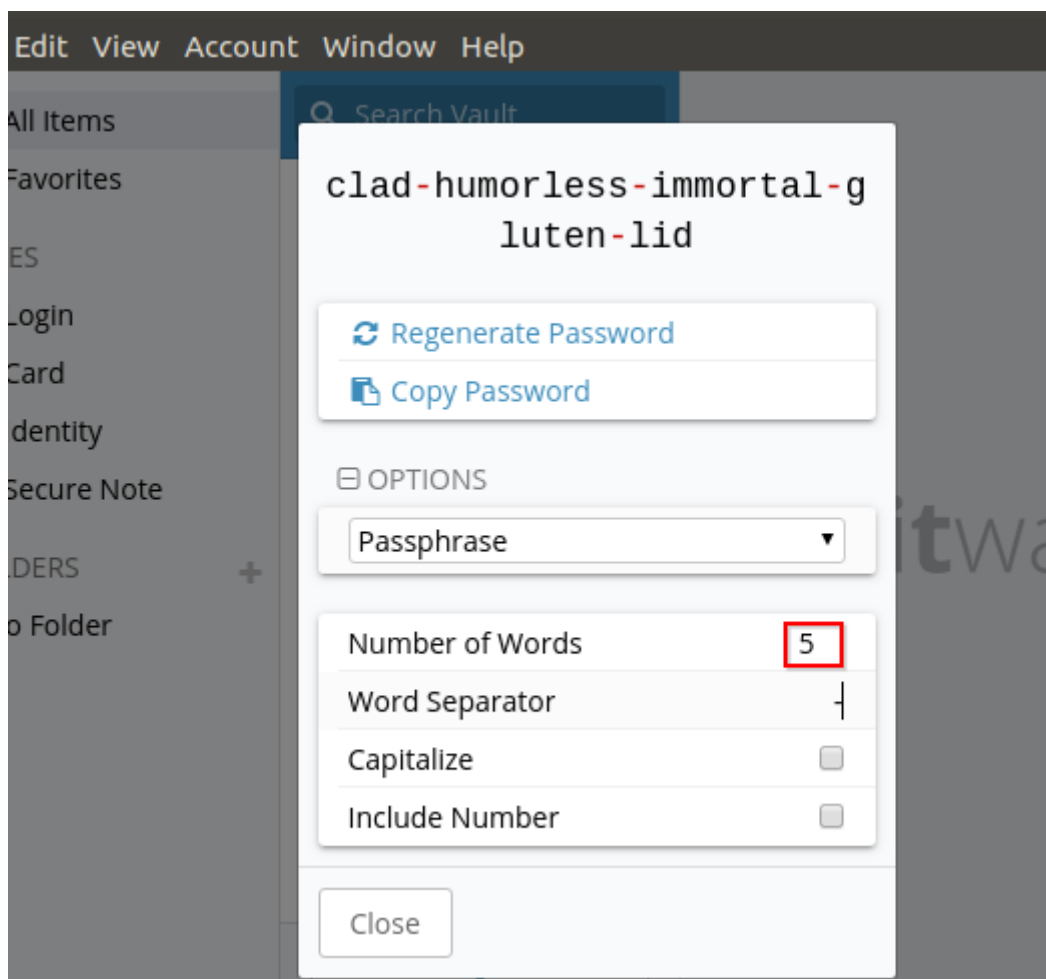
Edit View Account Window Help

All Items
Favorites
ES
Login
Card
dentity
Secure Note
LDERS
o Folder

Search Vault

clad-humorless-immortal-gluten-lid

Regenerate Password
Copy Password

OPTIONS
Passphrase

Number of Words 5
Word Separator -
Capitalize
Include Number

Close

itwa